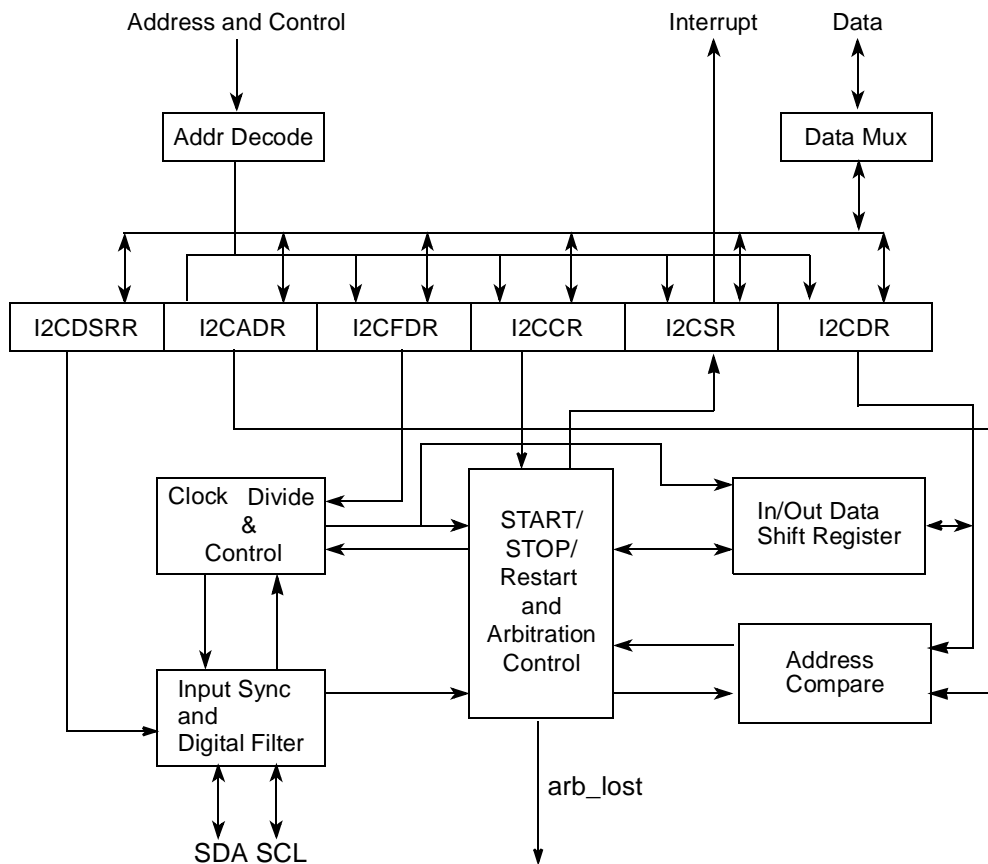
Address and Control

Interrupt

Data

Addr Decode

Data Mux

I2CDSRR

I2CADR

I2CFDR

I2CCR

I2CSR

I2CDR

Clock Divide & Control

START/ STOP/ Restart and Arbitration Control

In/Out Data Shift Register

Address Compare

Input Sync and Digital Filter

arb_lost

SDA SCL